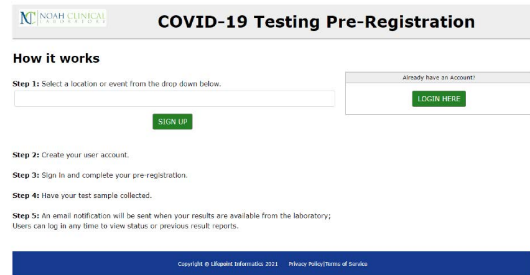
NC NOAH CLINICAL LABORATORY

COVID-19 Testing Pre-Registration

How it works

Step 1: Select a location or event from the drop down below.

SIGN UP

Already have an Account?

LOGIN HERE

Step 2: Create your user account.

Step 3: Sign in and complete your pre-registration.

Step 4: Have your test sample collected.

Step 5: An email notification will be sent when your results are available from the laboratory; Users can log in any time to view status or previous result reports.

Copyright © Lillypoint Informatics 2021 Privacy Policy|Terms of Service